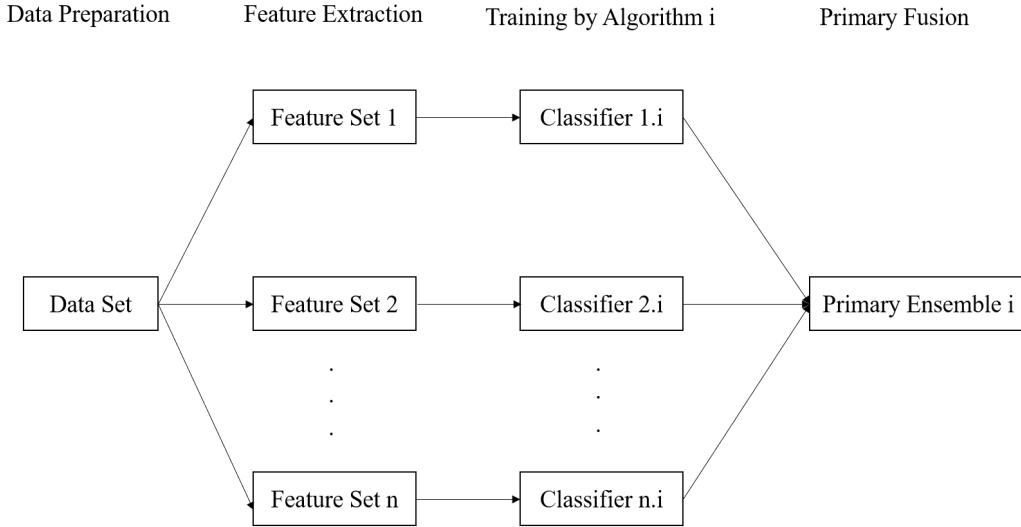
Data Preparation

Feature Extraction

Training by Algorithm i

Primary Fusion

Feature Set 1

Classifier 1.i

Data Set

Feature Set 2

Classifier 2.i

Primary Ensemble i

.
.
.

.
.
.

Feature Set n

Classifier n.i